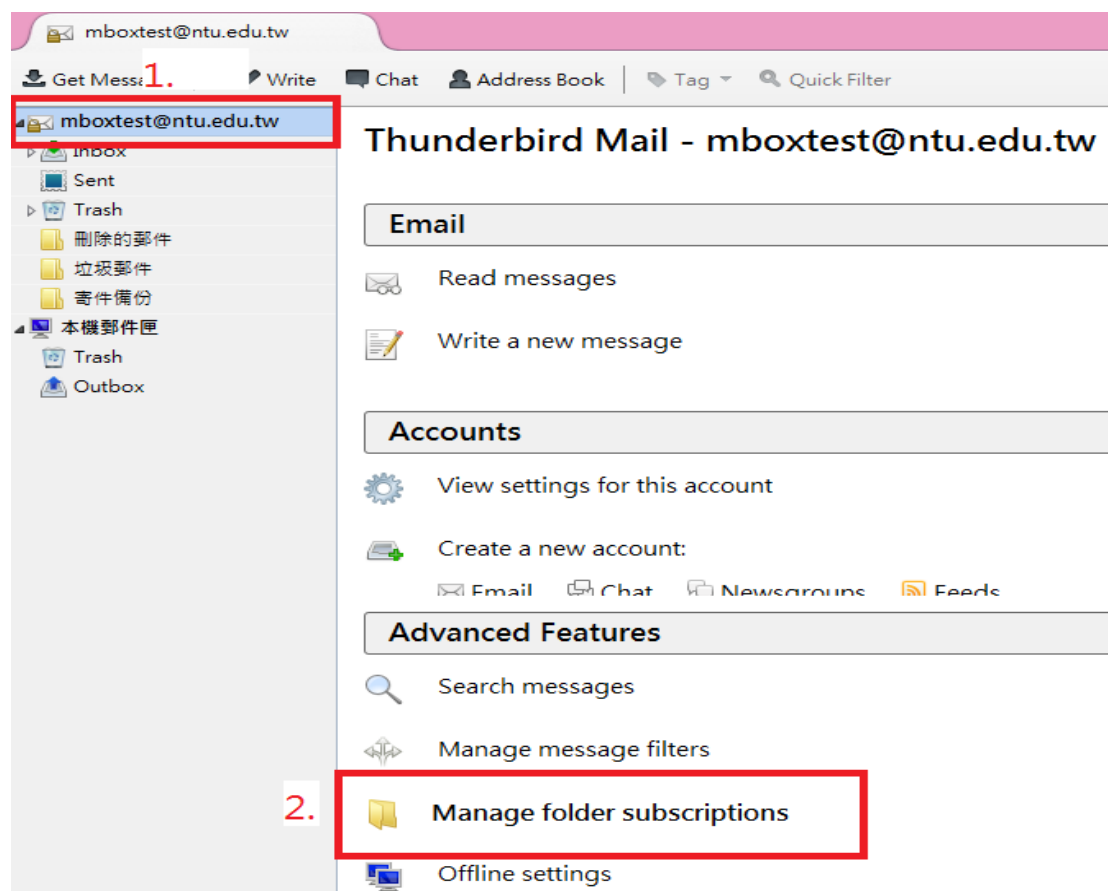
mboxtest@ntu.edu.tw

Get Messa 1. Write Chat Address Book Tag Quick Filter

mboxtest@ntu.edu.tw
Inbox
Sent
Trash
刪除的郵件
垃圾郵件
寄件備份
本機郵件匣
Trash
Outbox

Thunderbird Mail - mboxtest@ntu.edu.tw

Email

Read messages

Write a new message

Accounts

View settings for this account

Create a new account:

Email Chat Newsgroups Feeds

Advanced Features

Search messages

Manage message filters

2.

Manage folder subscriptions

Offline settings